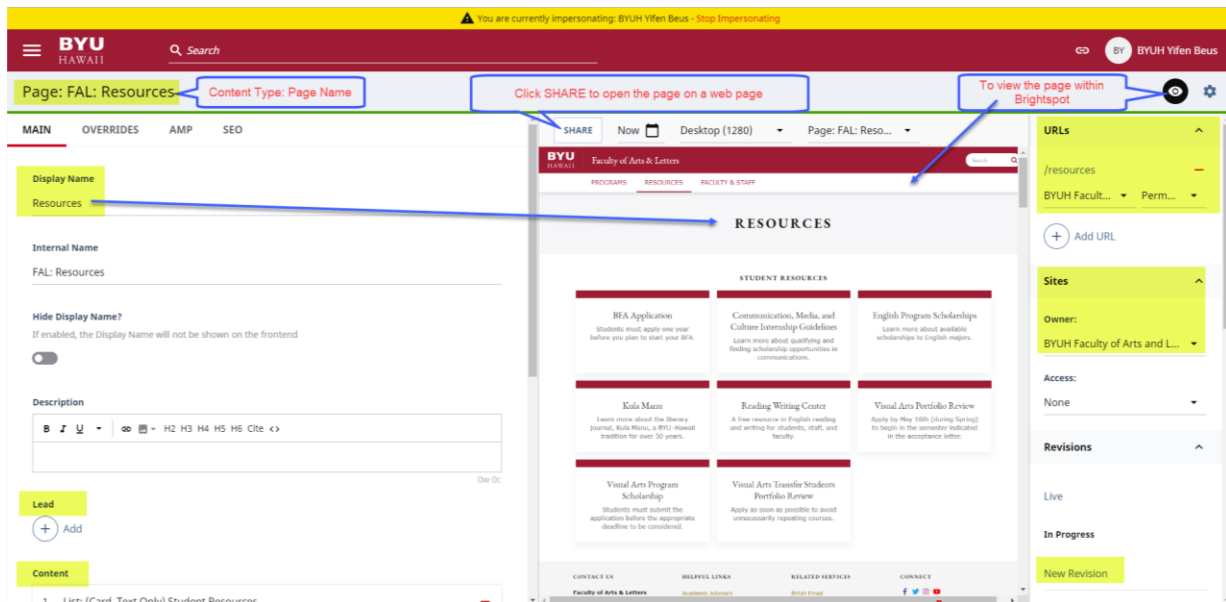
You are currently impersonating: BYUH Yifen Beus - Stop Impersonating

BYU HAWAII

Search

BY BYUH Yifen Beus

Page: FAL: Resources

Content Type: Page Name

Click SHARE to open the page on a web page

To view the page within Brightspot

MAIN OVERRIDES AMP SEO

Display Name

Resources

Internal Name

FAL: Resources

Hide Display Name?

If enabled, the Display Name will not be shown on the frontend

Description

B I U H2 H3 H4 H5 H6 Cite <>

0w 0c

Lead

Add

Content

1 List: (Card, Text Only) Student Resources

SHARE Now Desktop (1280) Page: FAL: Reso...

BYU HAWAII Faculty of Arts & Letters

PROGRAMS RESOURCES FACULTY & STAFF

RESOURCES

STUDENT RESOURCES

BFA Application
Students must apply one year before you plan to start your BFA.

Communication, Media, and Culture Internship Guidelines
Learn more about qualifying and finding scholarship opportunities in communications.

English Program Scholarships
Learn more about available scholarships to English majors.

Kula Manu
Learn more about the literary journal, Kula Manu, a BYU-Hawaii tradition for over 50 years.

Reading Writing Center
A free resource in English reading and writing for students, staff, and faculty.

Visual Arts Portfolio Review
Apply by May 16th (during Spring) to begin in the semester indicated in the acceptance letter.

Visual Arts Program Scholarship
Students must submit the application before the appropriate deadline to be considered.

Visual Arts Transfer Students Portfolio Review
Apply as soon as possible to avoid unnecessarily repeating courses.

CONTACT US HELPFUL LINKS RELATED SERVICES CONNECT

Faculty of Arts & Letters Academic Advisors BYUH Email

URLs

/resources

BYUH Facult... Perm...

Add URL

Sites

Owner:

BYUH Faculty of Arts and L...

Access:

None

Revisions

Live

In Progress

New Revision